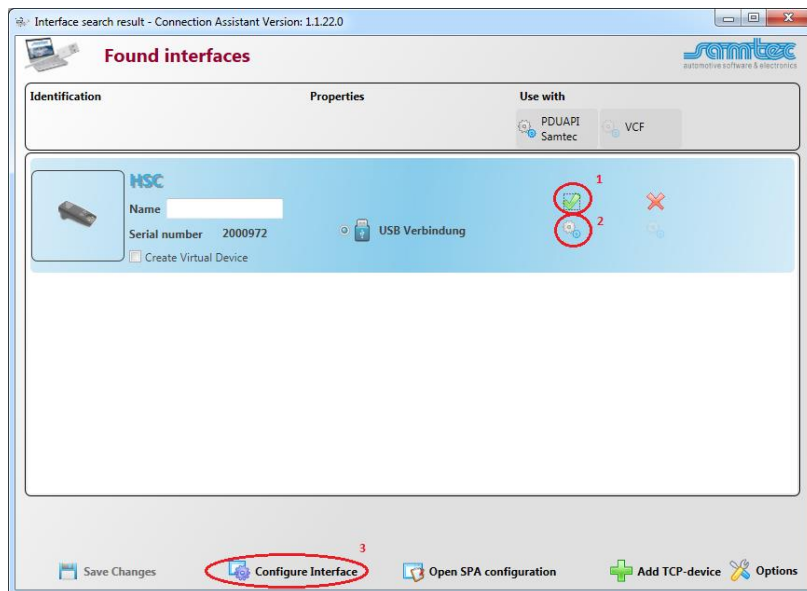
Interface search result - Connection Assistant Version: 1.1.22.0

Found interfaces

samtec
automotive software & electronics

Identification

Properties

Use with

PDUAPI Samtec

VCF

HSC

Name

Serial number 2000972

Create Virtual Device

USB Verbindung

1

2

3

Save Changes

Configure Interface

Open SPA configuration

Add TCP-device

Options